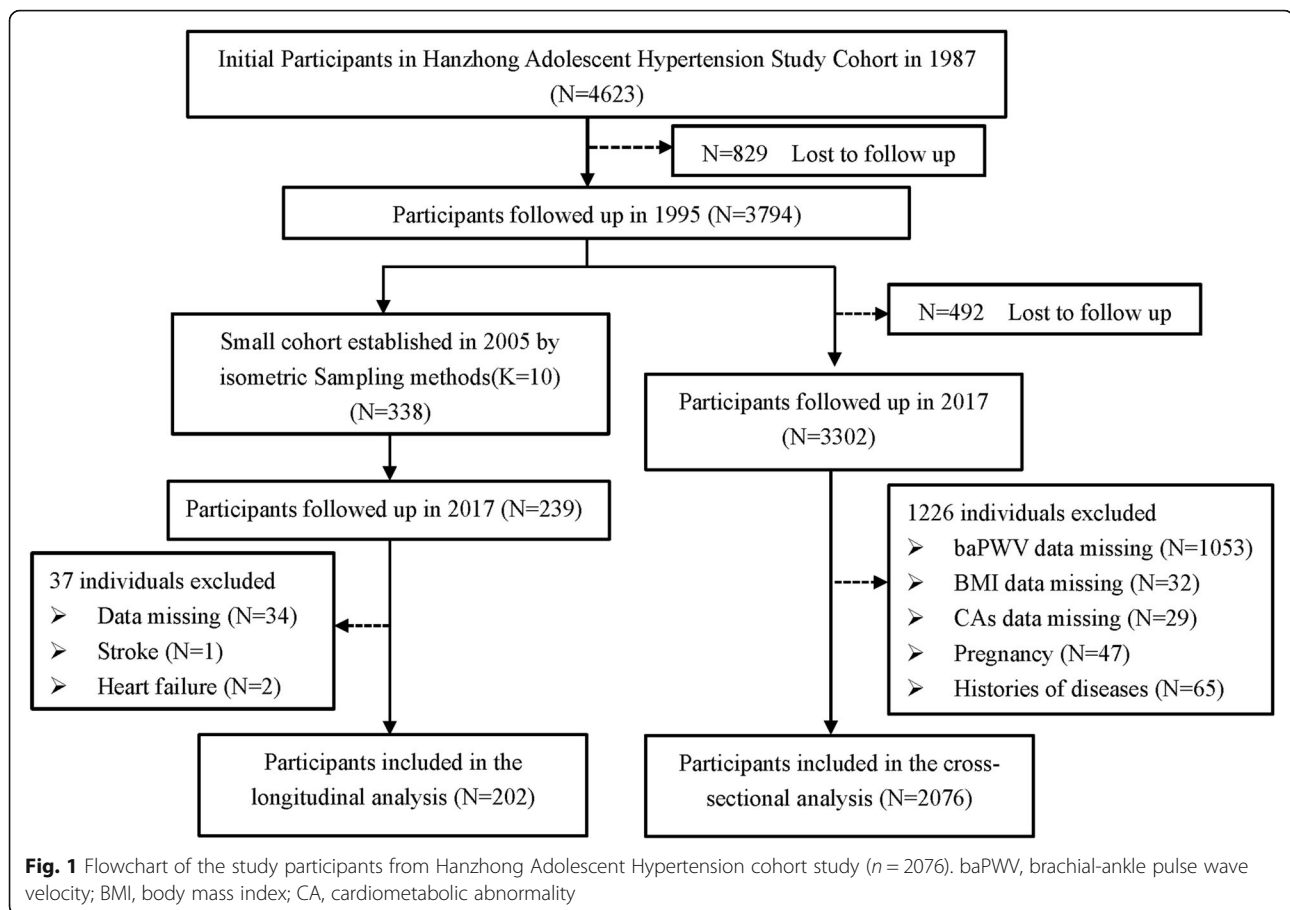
Initial Participants in Hanzhong Adolescent Hypertension Study Cohort in 1987 (N=4623)

N=829 Lost to follow up

Participants followed up in 1995 (N=3794)

Small cohort established in 2005 by isometric Sampling methods(K=10) (N=338)

N=492 Lost to follow up

Participants followed up in 2017 (N=3302)

Participants followed up in 2017 (N=239)

1226 individuals excluded
➢ baPWV data missing (N=1053)
➢ BMI data missing (N=32)
➢ CAs data missing (N=29)
➢ Pregnancy (N=47)
➢ Histories of diseases (N=65)

37 individuals excluded
➢ Data missing (N=34)
➢ Stroke (N=1)
➢ Heart failure (N=2)

Participants included in the longitudinal analysis (N=202)

Participants included in the cross-sectional analysis (N=2076)

**Fig. 1** Flowchart of the study participants from Hanzhong Adolescent Hypertension cohort study ($n$ = 2076). baPWV, brachial-ankle pulse wave velocity; BMI, body mass index; CA, cardiometabolic abnormality